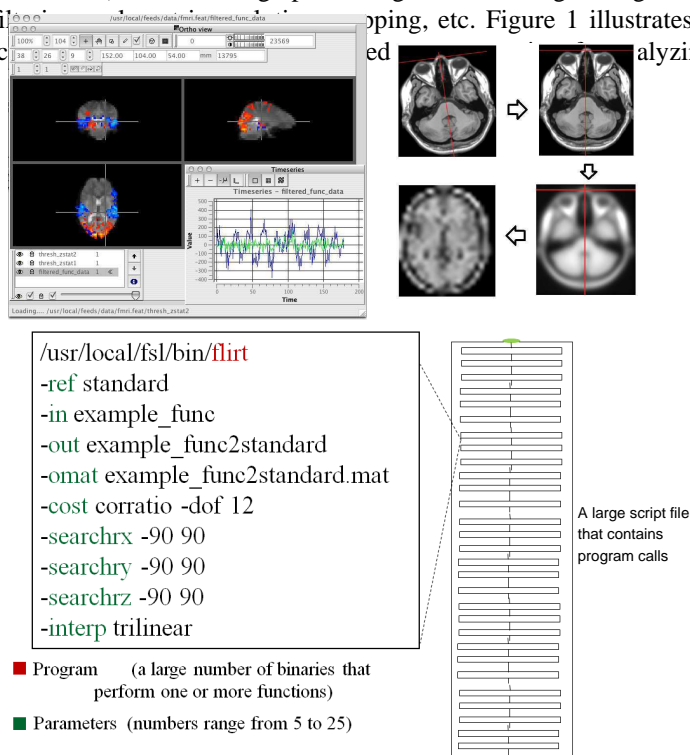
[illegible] pping, etc. Figure 1 illustrates
c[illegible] ed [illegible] alyzi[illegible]

/usr/local/feeds/data/fmri.feat/filtered_func_data
Ortho view
100% 104 9 0 23589
38 26 9 152.00 104.00 54.00 mm 13795
1 1
Timeseries
Timeseries - filtered_func_data
Value
Time
thresh_zstat2 1
thresh_zstat1 1
filtered_func_data 1
Loading.... /usr/local/feeds/data/fmri.feat/thresh_zstat2

/usr/local/fsl/bin/flirt
-ref standard
-in example_func
-out example_func2standard
-omat example_func2standard.mat
-cost corratio -dof 12
-searchrx -90 90
-searchry -90 90
-searchrz -90 90
-interp trilinear

Program (a large number of binaries that perform one or more functions)

Parameters (numbers range from 5 to 25)

A large script file that contains program calls